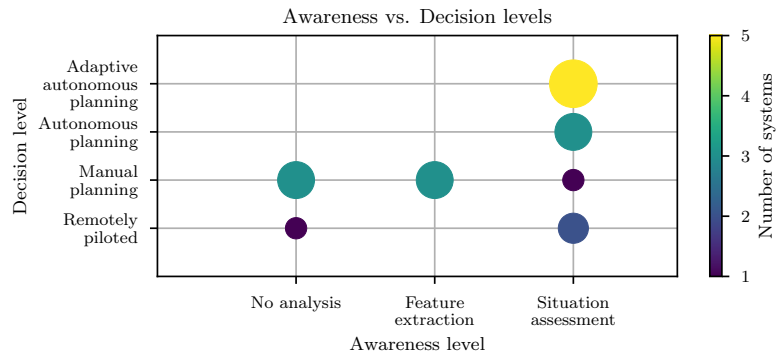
Awareness vs. Decision levels

Decision level

Adaptive autonomous planning
Autonomous planning
Manual planning
Remotely piloted

No analysis
Feature extraction
Situation assessment

Awareness level

Number of systems
5
4
3
2
1